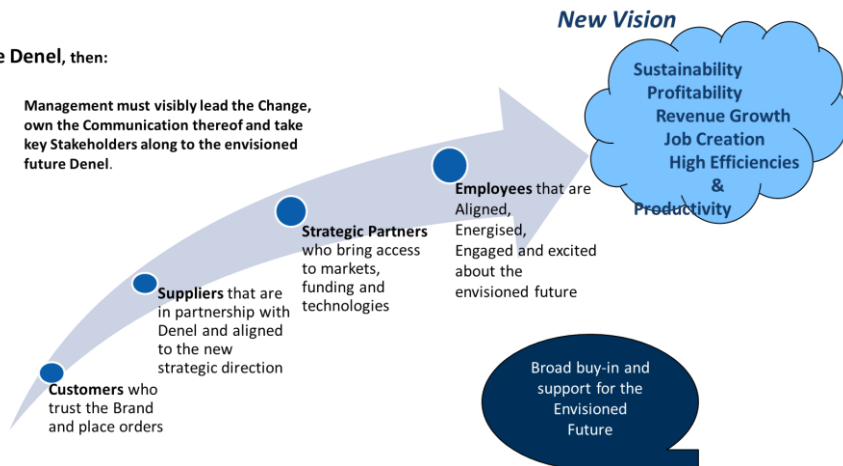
e Denel, then:

Management must visibly lead the Change, own the Communication thereof and take key Stakeholders along to the envisioned future Denel.

New Vision

Sustainability
Profitability
Revenue Growth
Job Creation
High Efficiencies
&
Productivity

Customers who trust the Brand and place orders

Suppliers that are in partnership with Denel and aligned to the new strategic direction

Strategic Partners who bring access to markets, funding and technologies

Employees that are Aligned, Energised, Engaged and excited about the envisioned future

Broad buy-in and support for the Envisioned Future